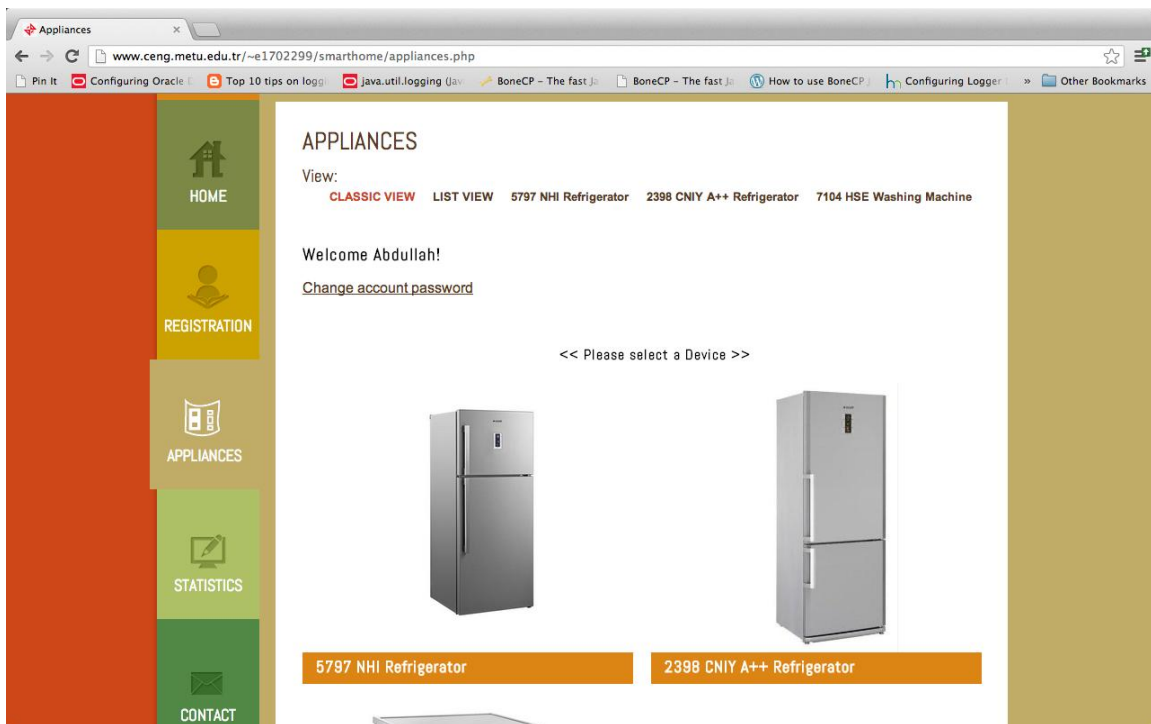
Appliances ×

www.ceng.metu.edu.tr/~e1702299/smarthome/appliances.php

Pin It | Configuring Oracle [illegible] | Top 10 tips on loggi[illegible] | java.util.logging (Jav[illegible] | BoneCP – The fast Ja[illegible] | BoneCP – The fast Ja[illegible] | How to use BoneCP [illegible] | Configuring Logger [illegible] | » | Other Bookmarks

HOME

REGISTRATION

APPLIANCES

STATISTICS

CONTACT

APPLIANCES

View:
CLASSIC VIEW LIST VIEW 5797 NHI Refrigerator 2398 CNIY A++ Refrigerator 7104 HSE Washing Machine

Welcome Abdullah!

Change account password

<< Please select a Device >>

5797 NHI Refrigerator

2398 CNIY A++ Refrigerator